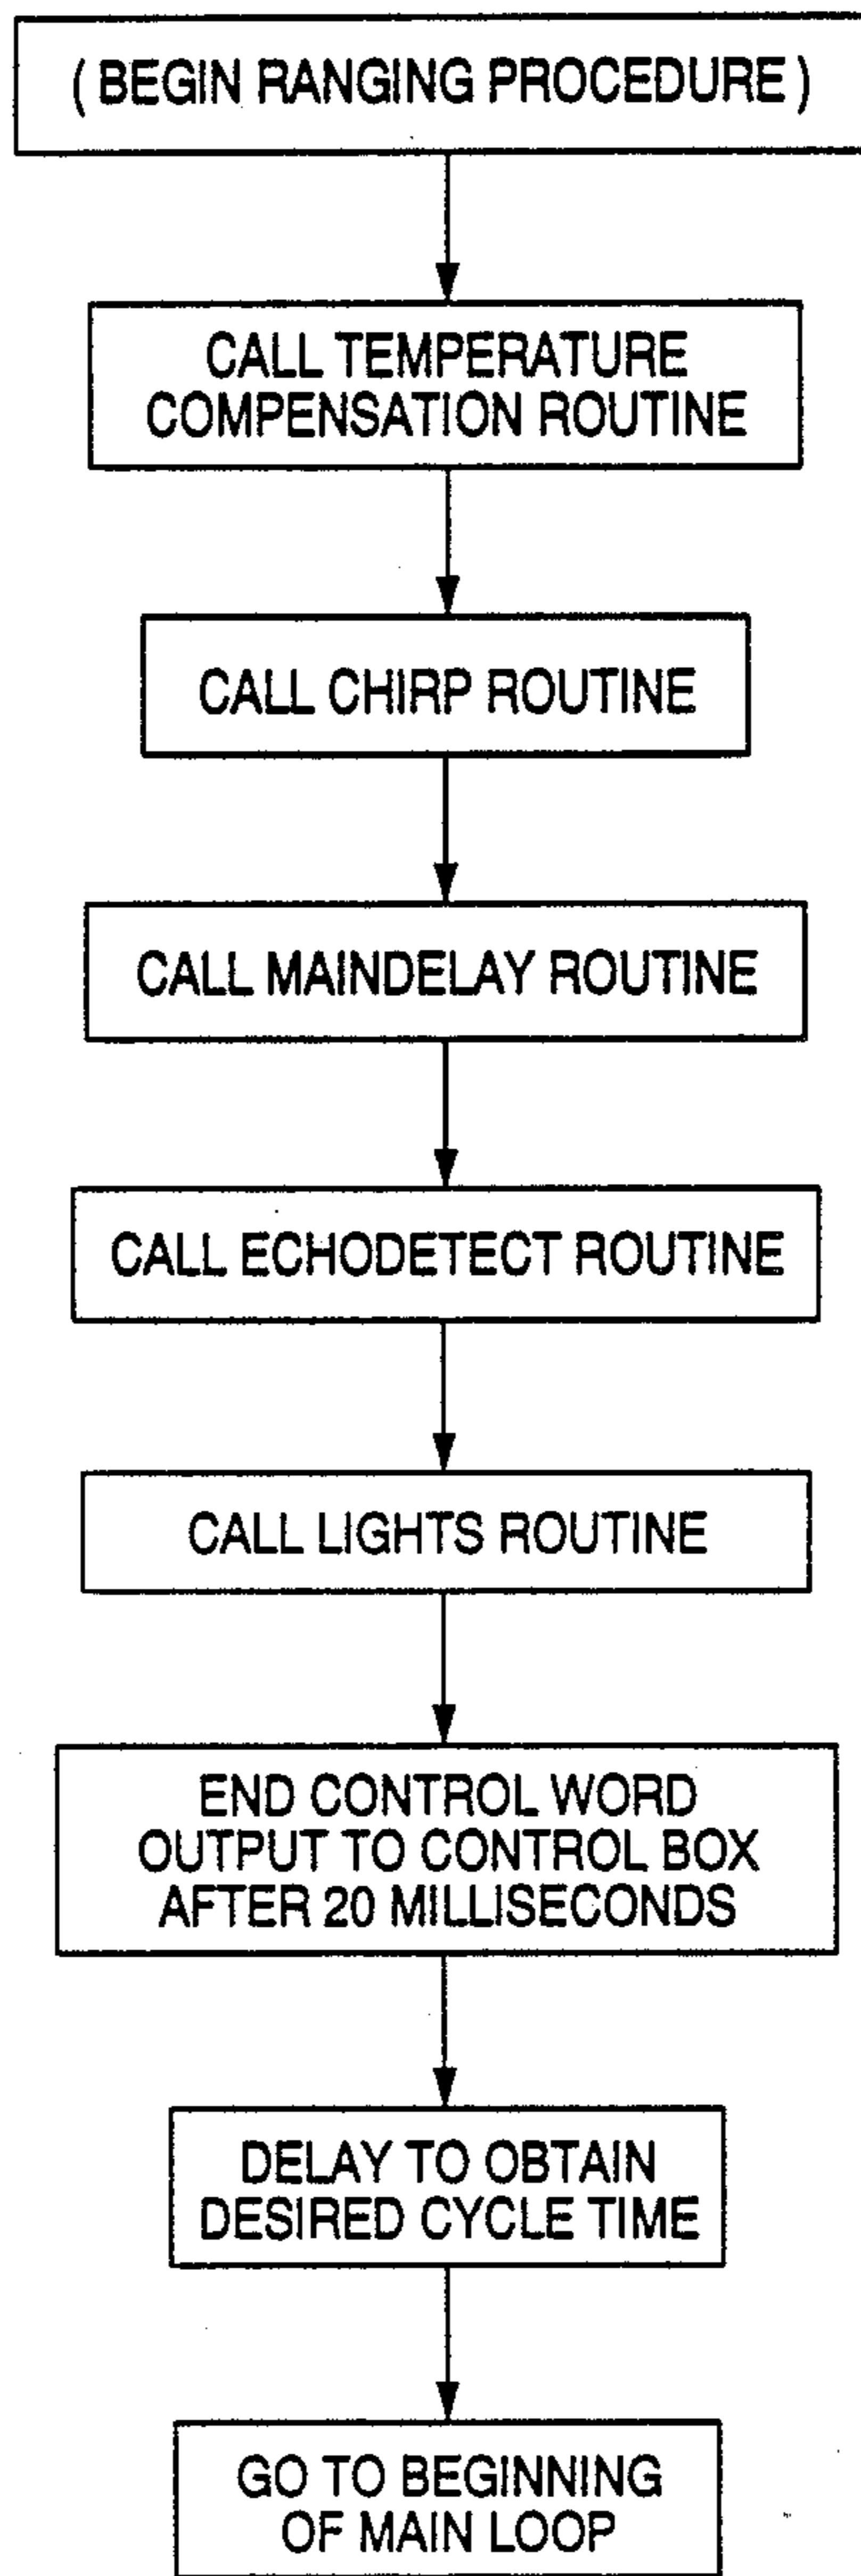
( BEGIN RANGING PROCEDURE )

CALL TEMPERATURE COMPENSATION ROUTINE

CALL CHIRP ROUTINE

CALL MAINDELAY ROUTINE

CALL ECHODETECT ROUTINE

CALL LIGHTS ROUTINE

END CONTROL WORD OUTPUT TO CONTROL BOX AFTER 20 MILLISECONDS

DELAY TO OBTAIN DESIRED CYCLE TIME

GO TO BEGINNING OF MAIN LOOP